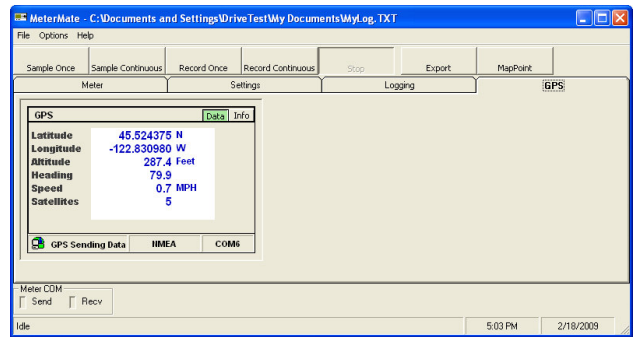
MeterMate - C:\Documents and Settings\DriveTest\My Documents\MyLog.TXT

File Options Help

Sample Once | Sample Continuous | Record Once | Record Continuous | Stop | Export | MapPoint

Meter | Settings | Logging | GPS

GPS | Data | Info

| | | |
|---|---|---|
| Latitude | 45.524375 | N |
| Longitude | -122.830980 | W |
| Altitude | 287.4 | Feet |
| Heading | 79.9 | |
| Speed | 0.7 | MPH |
| Satellites | 5 | |

GPS Sending Data | NMEA | COM6

Meter COM
Send Recv

Idle | 5:03 PM | 2/18/2009